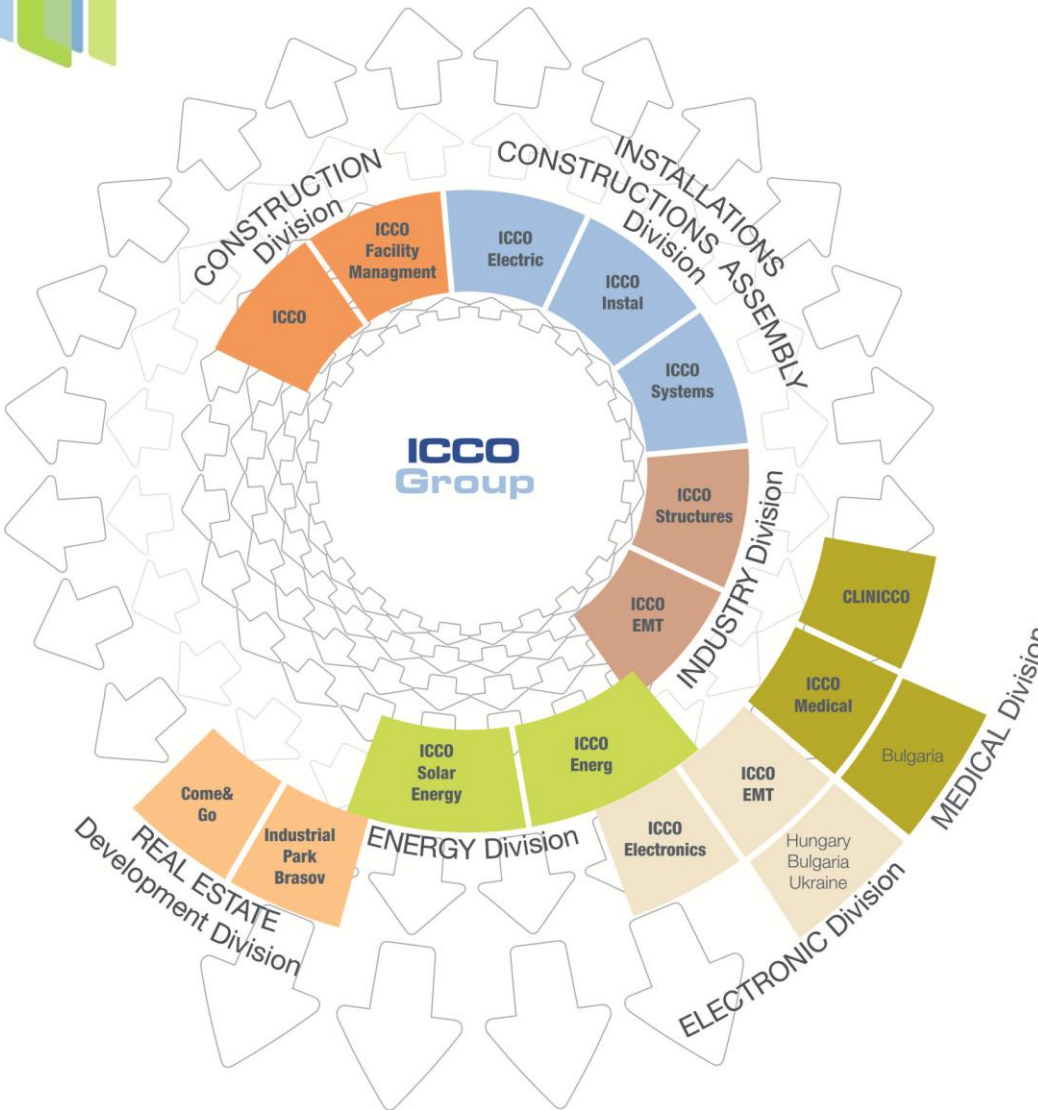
CONSTRUCTION Division

ICCO

ICCO Facility Managment

INSTALLATIONS CONSTRUCTIONS ASSEMBLY Division

ICCO Electric

ICCO Instal

ICCO Systems

ICCO Group

INDUSTRY Division

ICCO Structures

ICCO EMT

MEDICAL Division

CLINICCO

ICCO Medical

Bulgaria

ELECTRONIC Division

ICCO EMT

Hungary
Bulgaria
Ukraine

ICCO Electronics

ENERGY Division

ICCO Solar Energy

ICCO Energ

REAL ESTATE Development Division

Come& Go

Industrial Park Brasov